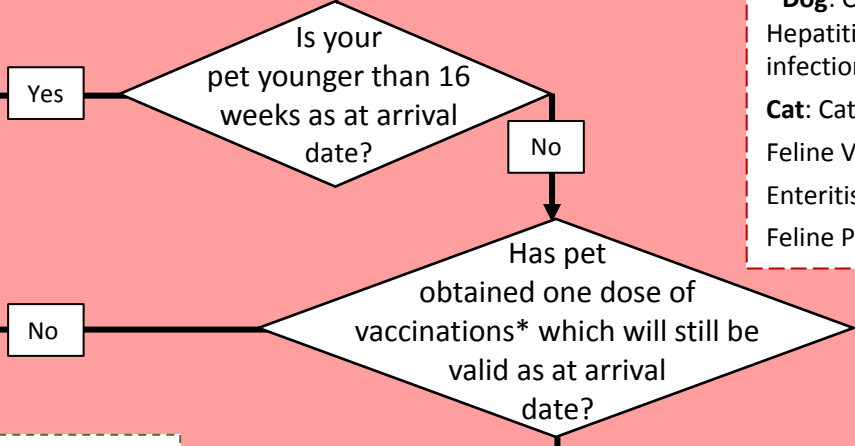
Is your pet younger than 16 weeks as at arrival date?

Yes

No

Has pet obtained one dose of vaccinations* which will still be valid as at arrival date?

No

*Dog: C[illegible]
Hepatiti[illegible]
infection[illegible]

Cat: Cat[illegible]
Feline V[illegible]
Enteritis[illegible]
Feline P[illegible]